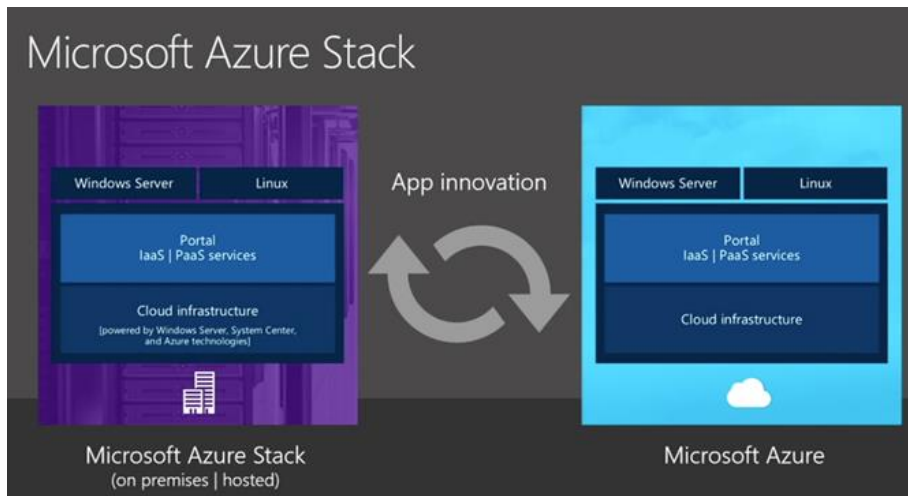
Microsoft Azure Stack

Windows Server | Linux

Portal
IaaS | PaaS services

Cloud infrastructure
[powered by Windows Server, System Center, and Azure technologies]

Microsoft Azure Stack
(on premises | hosted)

App innovation

Windows Server | Linux

Portal
IaaS | PaaS services

Cloud infrastructure

Microsoft Azure